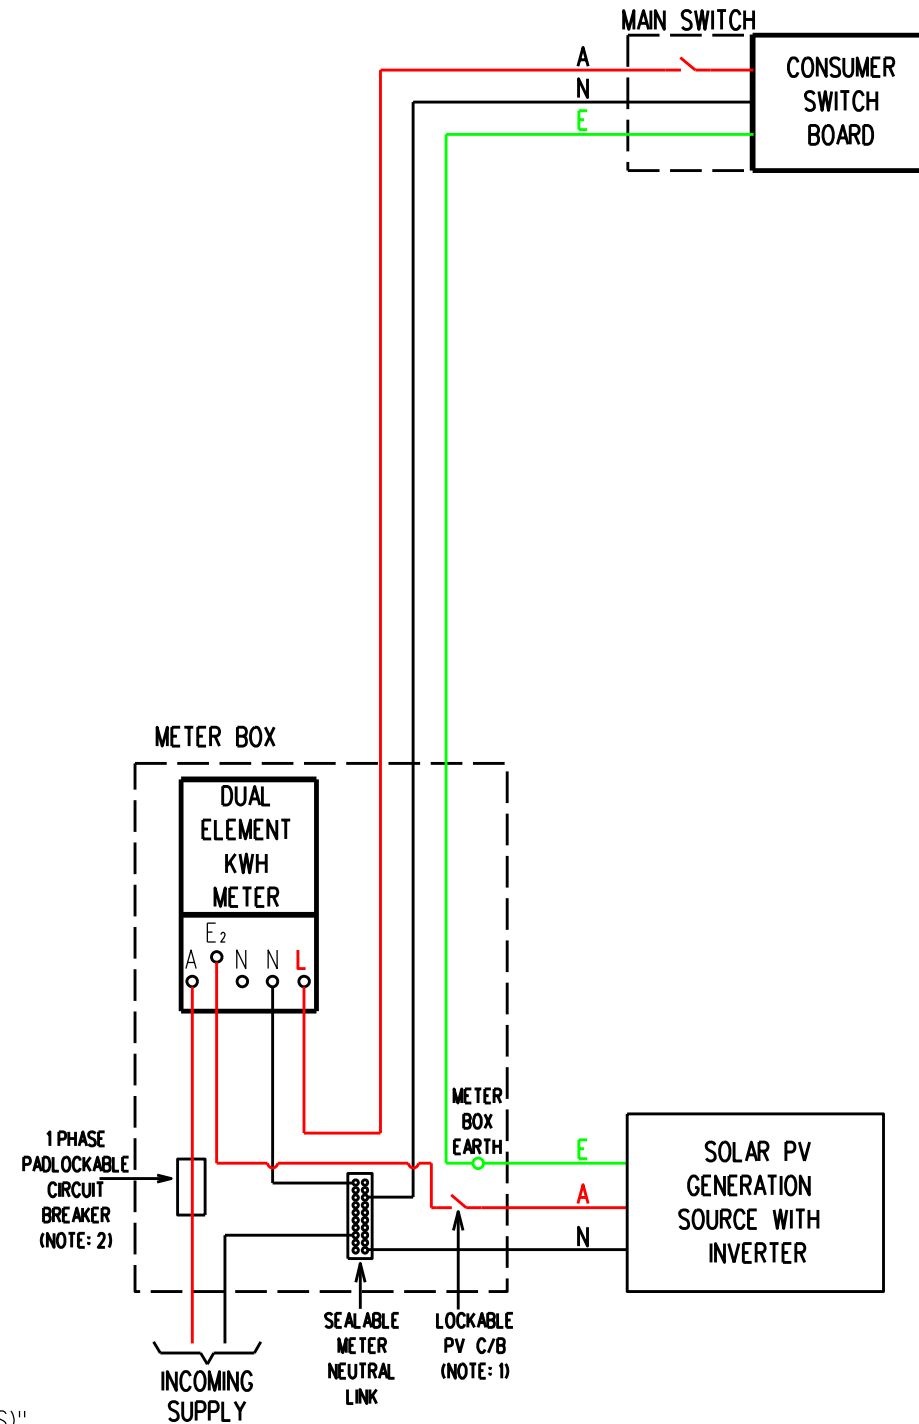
MAIN SWITCH

A
N
E

CONSUMER SWITCH BOARD

METER BOX

DUAL ELEMENT KWH METER

E₂
A N N L

METER BOX EARTH

E
A
N

SOLAR PV GENERATION SOURCE WITH INVERTER

1 PHASE PADLOCKABLE CIRCUIT BREAKER (NOTE: 2)

INCOMING SUPPLY

SEALABLE METER NEUTRAL LINK

LOCKABLE PV C/B (NOTE: 1)

S)"